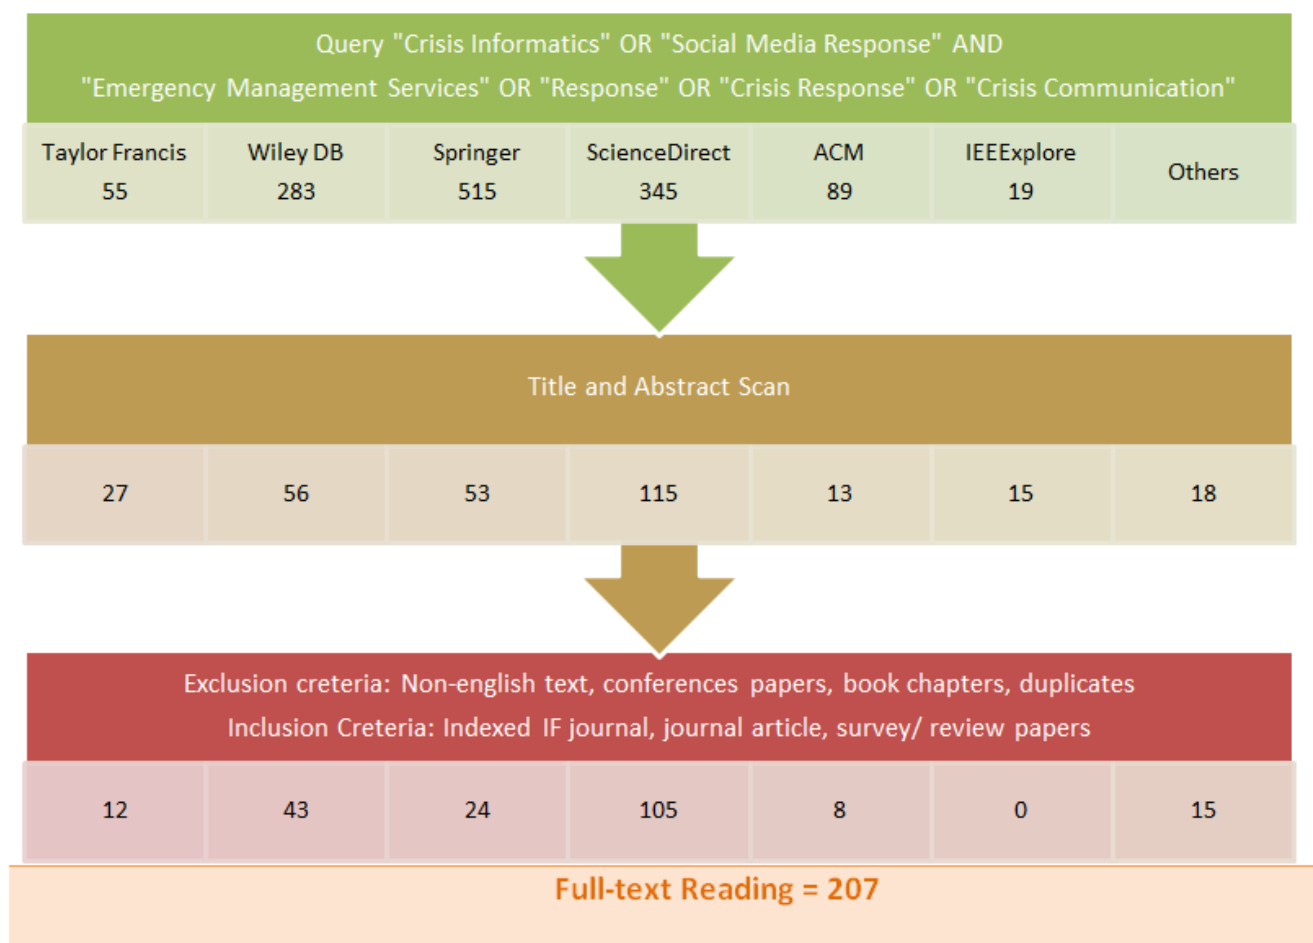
Query "Crisis Informatics" OR "Social Media Response" AND "Emergency Management Services" OR "Response" OR "Crisis Response" OR "Crisis Communication"

| Taylor Francis 55 | Wiley DB 283 | Springer 515 | ScienceDirect 345 | ACM 89 | IEEExplore 19 | Others |
|---|---|---|---|---|---|---|

Title and Abstract Scan

| 27 | 56 | 53 | 115 | 13 | 15 | 18 |
|---|---|---|---|---|---|---|

Exclusion creteria: Non-english text, conferences papers, book chapters, duplicates
Inclusion Creteria: Indexed IF journal, journal article, survey/ review papers

| 12 | 43 | 24 | 105 | 8 | 0 | 15 |
|---|---|---|---|---|---|---|

Full-text Reading = 207